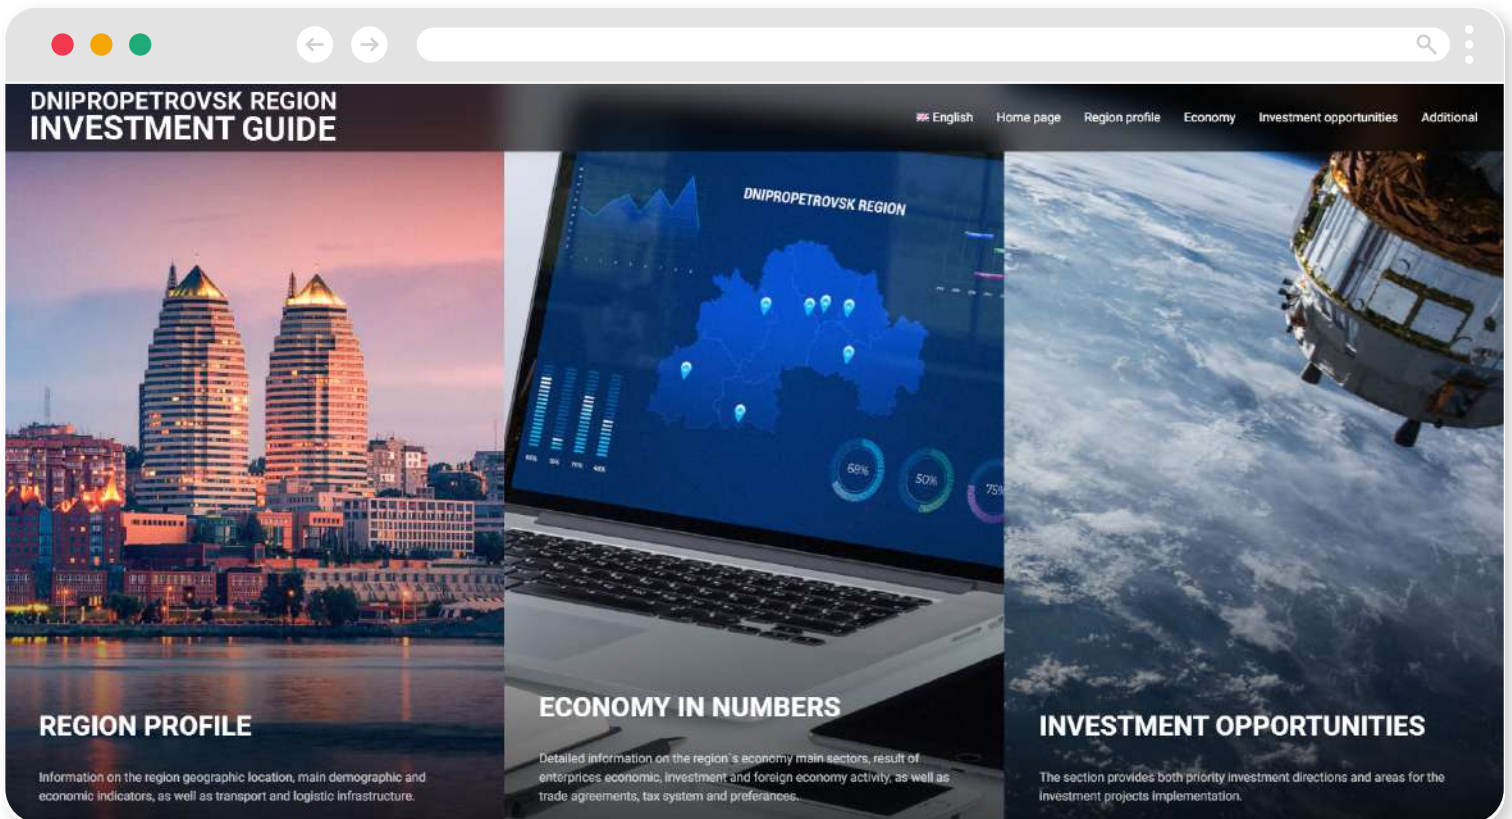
DNIPROPETROVSK REGION
INVESTMENT GUIDE

English Home page Region profile Economy Investment opportunities Additional

DNIPROPETROVSK REGION

68% 50% 75%

REGION PROFILE

Information on the region geographic location, main demographic and economic indicators, as well as transport and logistic infrastructure.

ECONOMY IN NUMBERS

Detailed information on the region`s economy main sectors, result of enterprices economic, investment and foreign economy activity, as well as trade agreements, tax system and preferances.

INVESTMENT OPPORTUNITIES

The section provides both priority investment directions and areas for the investment projects implementation.